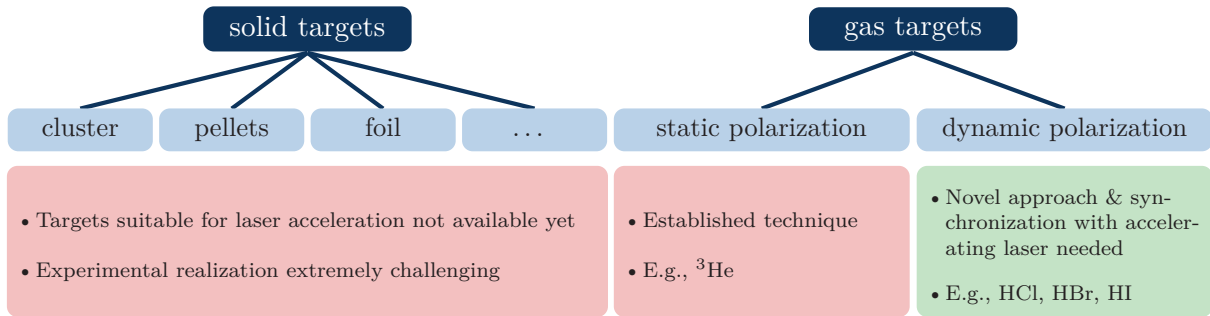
solid targets

gas targets

cluster

pellets

foil

...

static polarization

dynamic polarization

• Targets suitable for laser acceleration not available yet

• Experimental realization extremely challenging

• Established technique

• E.g., $^3$He

• Novel approach & synchronization with accelerating laser needed

• E.g., HCl, HBr, HI